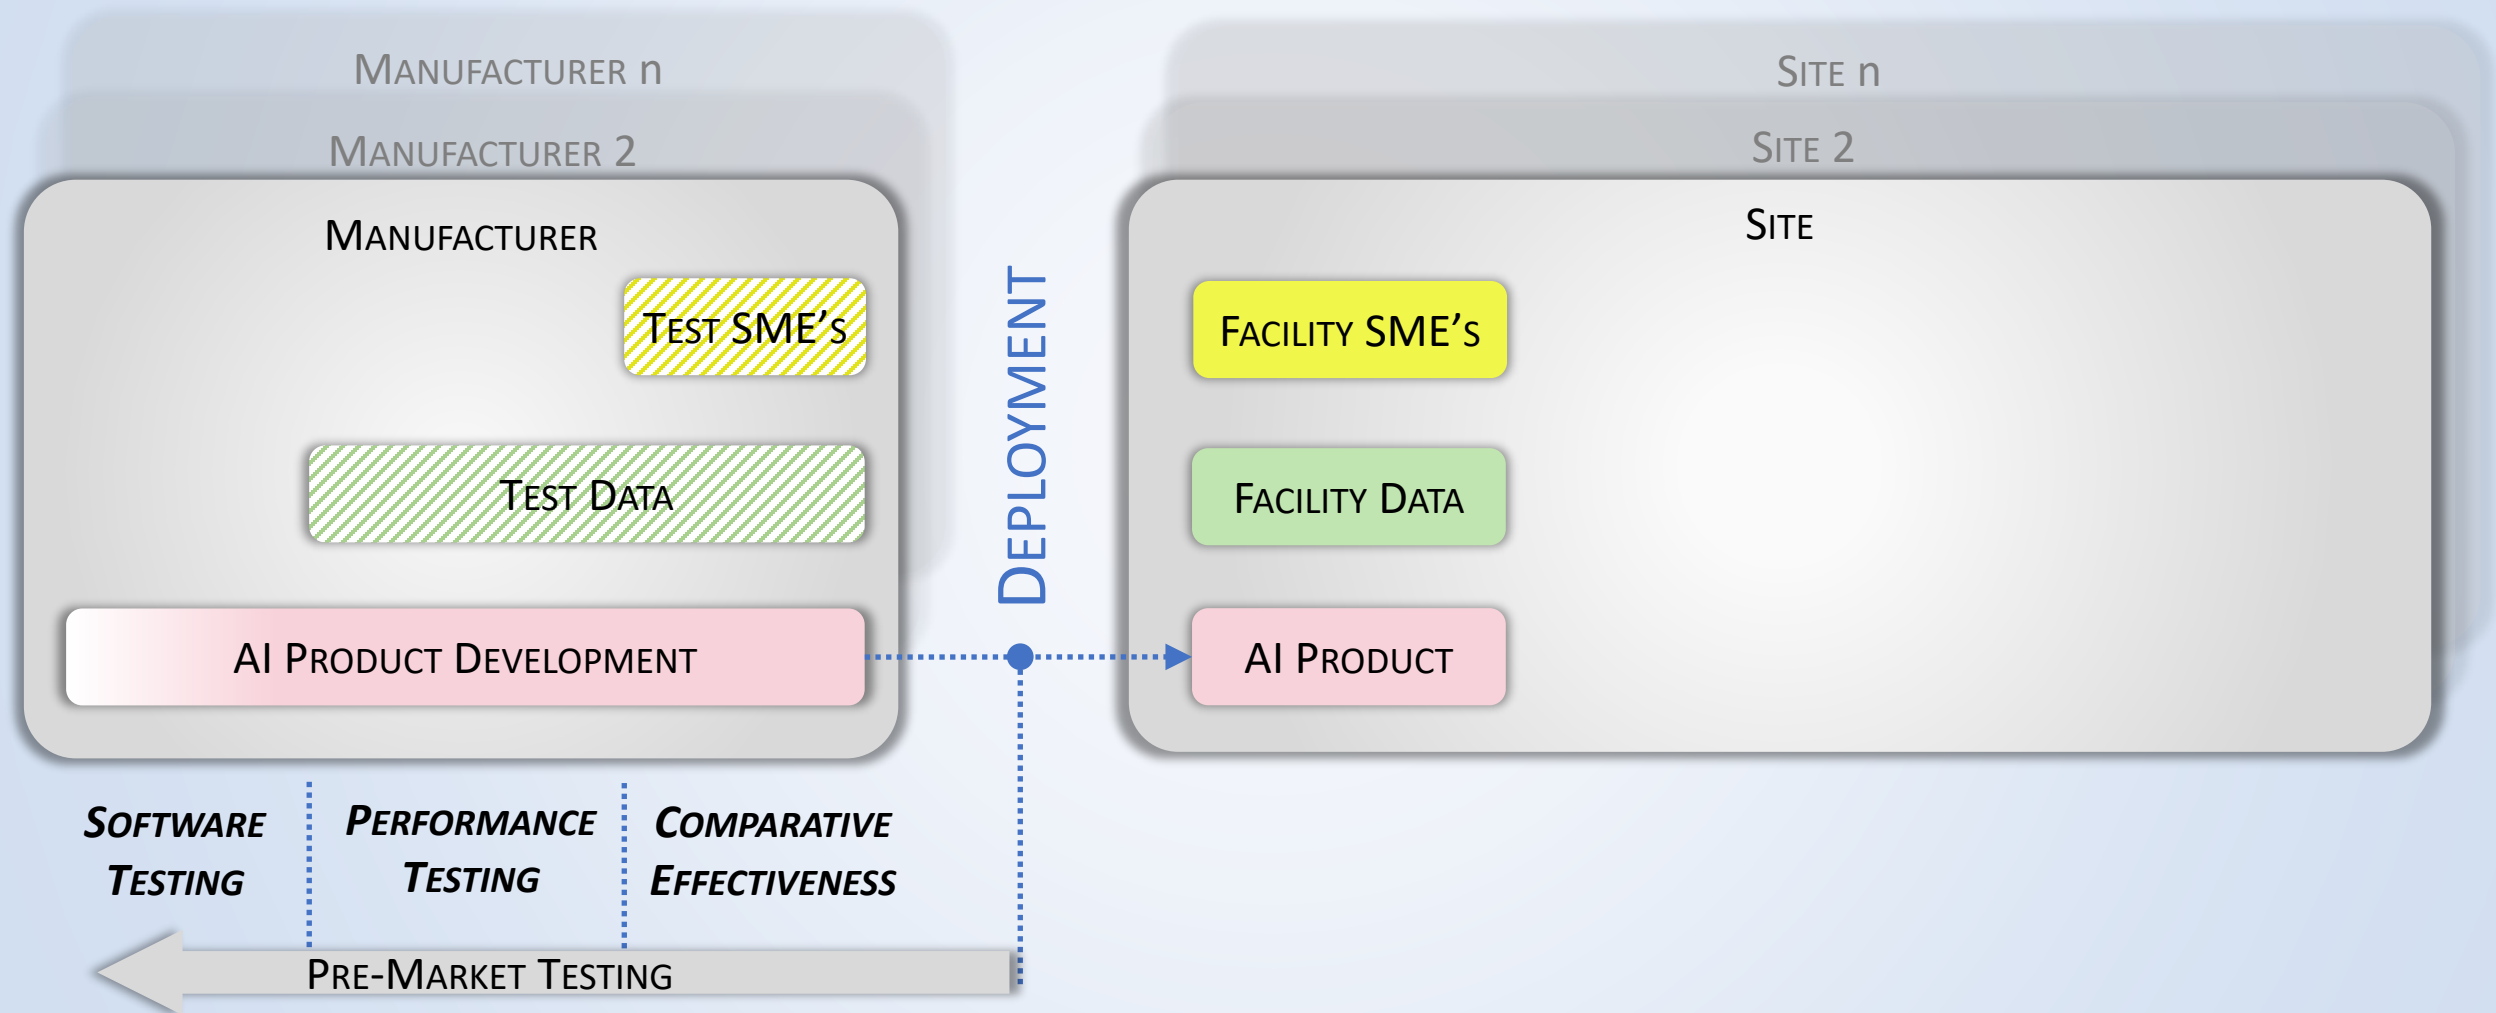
Manufacturer n

Manufacturer 2

Manufacturer

Test SME's

Test Data

AI Product Development

Deployment

Site n

Site 2

Site

Facility SME's

Facility Data

AI Product

Software Testing

Performance Testing

Comparative Effectiveness

Pre-Market Testing